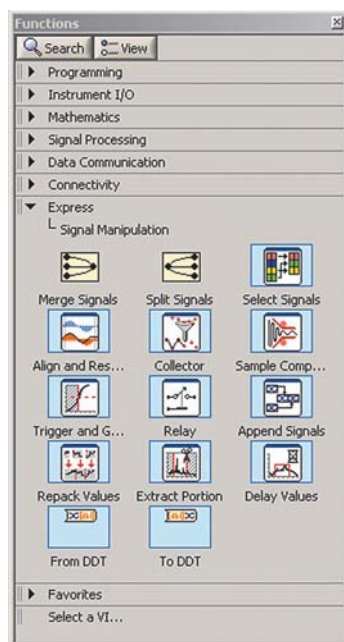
Functions

Search View

Programming

Instrument I/O

Mathematics

Signal Processing

Data Communication

Connectivity

Express

Signal Manipulation

Merge Signals

Split Signals

Select Signals

Align and Res...

Collector

Sample Comp...

Trigger and G...

Relay

Append Signals

Repack Values

Extract Portion

Delay Values

From DDT

To DDT

Favorites

Select a VI...